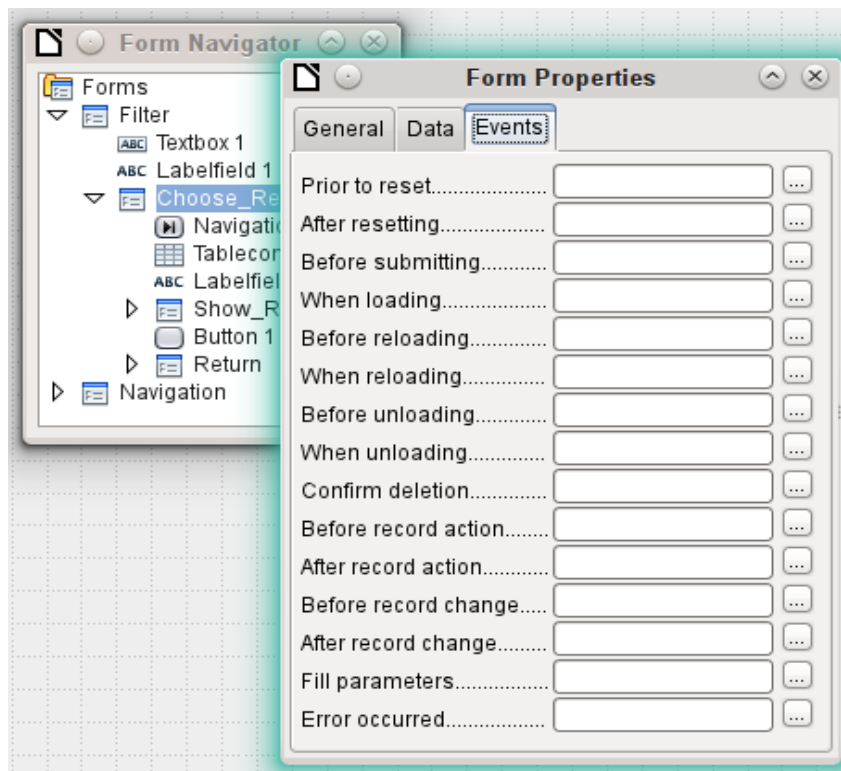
Form Navigator

Forms
Filter
Textbox 1
Labelfield 1
Choose_Re
Navigatio
Tablecor
Labelfiel
Show_R
Button 1
Return
Navigation

Form Properties

General
Data
Events

Prior to reset.................... ...
After resetting.................. ...
Before submitting........... ...
When loading.................. ...
Before reloading............. ...
When reloading............... ...
Before unloading............ ...
When unloading.............. ...
Confirm deletion............. ...
Before record action........ ...
After record action........... ...
Before record change..... ...
After record change......... ...
Fill parameters................ ...
Error occurred................. ...